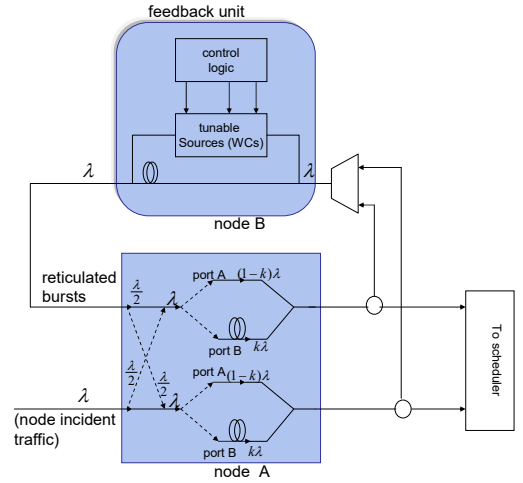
feedback unit

control logic

tunable Sources (WCs)

$\lambda$

$\lambda$

node B

reticulated bursts

$\frac{\lambda}{2}$

$\lambda$

port A

$(1-k)\lambda$

port B

$k\lambda$

$\frac{\lambda}{2}$

$\frac{\lambda}{2}$

$\lambda$

port A

$(1-k)\lambda$

port B

$k\lambda$

$\lambda$

(node incident traffic)

node A

To scheduler